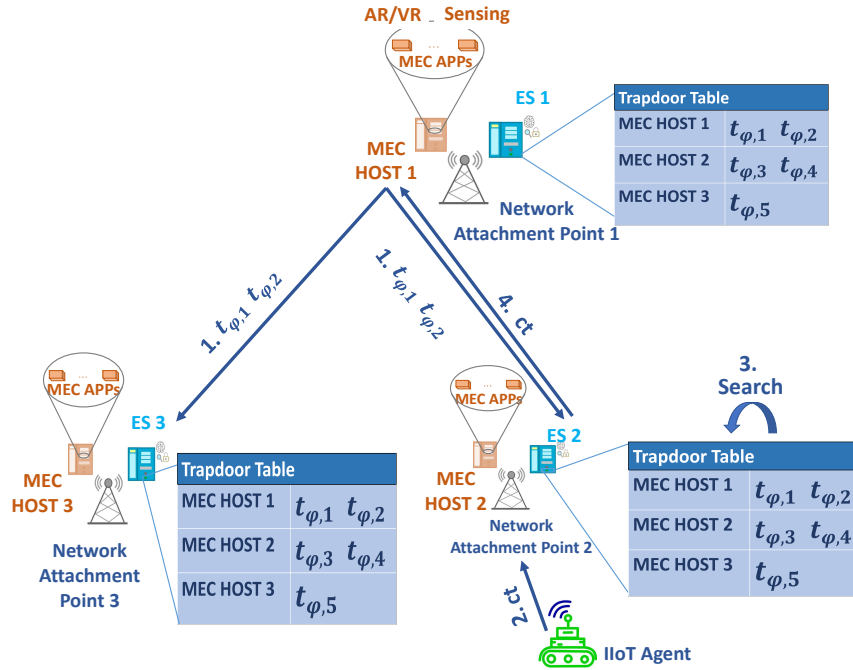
AR/VR _ Sensing

...

MEC APPs

ES 1

MEC HOST 1

Network Attachment Point 1

| Trapdoor Table | |
|---|---|
| MEC HOST 1 | $t_{\varphi,1}$ $t_{\varphi,2}$ |
| MEC HOST 2 | $t_{\varphi,3}$ $t_{\varphi,4}$ |
| MEC HOST 3 | $t_{\varphi,5}$ |

1. $t_{\varphi,1}$ $t_{\varphi,2}$

1. $t_{\varphi,1}$ $t_{\varphi,2}$

4. ct

3. Search

...

MEC APPs

ES 3

MEC HOST 3

Network Attachment Point 3

| Trapdoor Table | |
|---|---|
| MEC HOST 1 | $t_{\varphi,1}$ $t_{\varphi,2}$ |
| MEC HOST 2 | $t_{\varphi,3}$ $t_{\varphi,4}$ |
| MEC HOST 3 | $t_{\varphi,5}$ |

...

MEC APPs

ES 2

MEC HOST 2

Network Attachment Point 2

| Trapdoor Table | |
|---|---|
| MEC HOST 1 | $t_{\varphi,1}$ $t_{\varphi,2}$ |
| MEC HOST 2 | $t_{\varphi,3}$ $t_{\varphi,4}$ |
| MEC HOST 3 | $t_{\varphi,5}$ |

2. ct

IIoT Agent